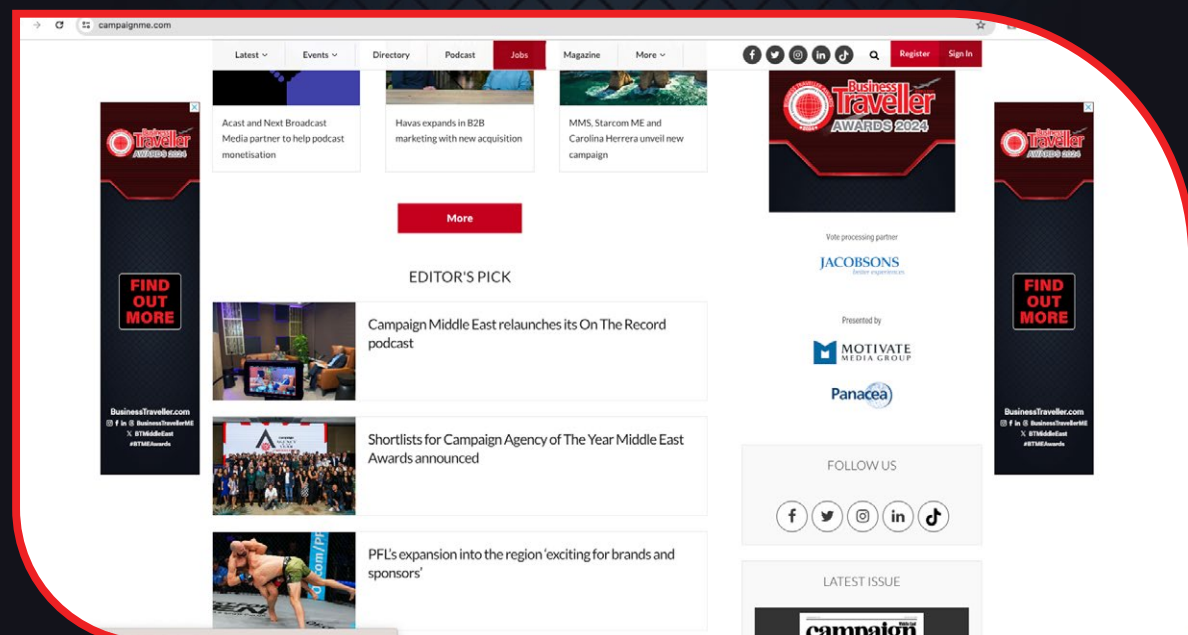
campaignme.com

Latest Events Directory Podcast Jobs Magazine More

Register Sign In

Acast and Next Broadcast Media partner to help podcast monetisation

Havas expands in B2B marketing with new acquisition

MMS, Starcom ME and Carolina Herrera unveil new campaign

More

EDITOR'S PICK

Campaign Middle East relaunches its On The Record podcast

Shortlists for Campaign Agency of The Year Middle East Awards announced

PFL's expansion into the region 'exciting for brands and sponsors'

Business Traveller AWARDS 2024

Vote processing partner

JACOBSONS better experiences

Presented by

MOTIVATE MEDIA GROUP

Panacea

FOLLOW US

LATEST ISSUE

campaign

Business Traveller AWARDS 2024

FIND OUT MORE

BusinessTraveller.com
BusinessTravellerME
BTMiddleEast
#BTMEAwards

Business Traveller AWARDS 2024

FIND OUT MORE

BusinessTraveller.com
BusinessTravellerME
BTMiddleEast
#BTMEAwards